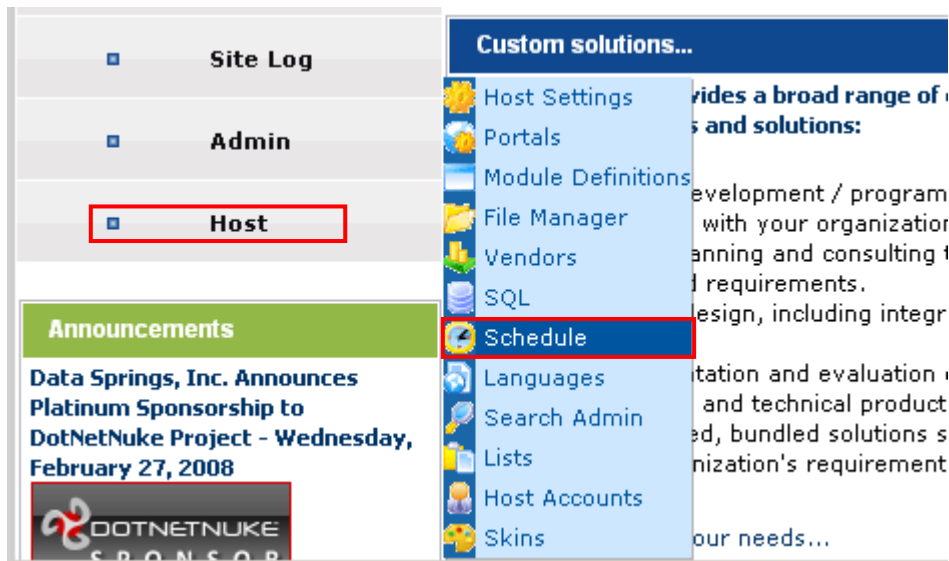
Site Log

Admin

Host

Announcements

Data Springs, Inc. Announces Platinum Sponsorship to DotNetNuke Project - Wednesday, February 27, 2008

DOTNETNUKE
SPONSOR

Custom solutions...

Host Settings
Portals
Module Definitions
File Manager
Vendors
SQL
Schedule
Languages
Search Admin
Lists
Host Accounts
Skins

vides a broad range of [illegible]
s and solutions:

evelopment / program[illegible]
with your organization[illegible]
anning and consulting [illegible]
d requirements.
lesign, including integr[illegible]

tation and evaluation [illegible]
and technical product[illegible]
ed, bundled solutions s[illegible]
nization's requirement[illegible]

our needs...